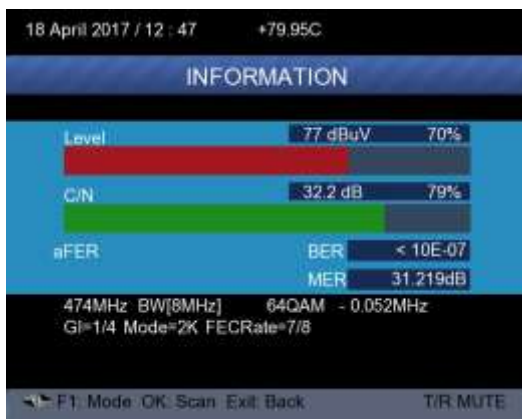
18 April 2017 / 12 : 47 +79.95C

INFORMATION

Level 77 dBuV 70%

C/N 32.2 dB 79%

aFER BER < 10E-07

MER 31.219dB

474MHz BW[8MHz] 64QAM - 0.052MHz
GI=1/4 Mode=2K FECRate=7/8

F1: Mode OK: Scan Exit: Back T/R MUTE